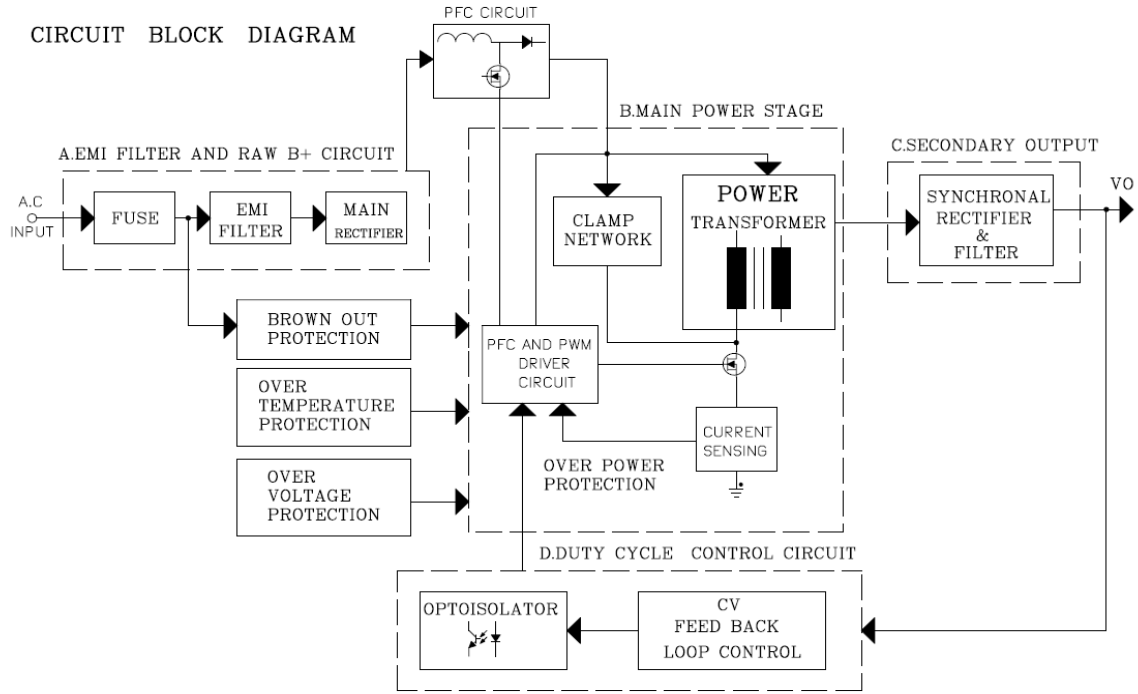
CIRCUIT BLOCK DIAGRAM

PFC CIRCUIT

B.MAIN POWER STAGE

A.EMI FILTER AND RAW B+ CIRCUIT

A.C INPUT

FUSE

EMI FILTER

MAIN RECTIFIER

CLAMP NETWORK

POWER TRANSFORMER

C.SECONDARY OUTPUT

SYNCHRONAL RECTIFIER & FILTER

VO

BROWN OUT PROTECTION

PFC AND PWM DRIVER CIRCUIT

OVER TEMPERATURE PROTECTION

CURRENT SENSING

OVER POWER PROTECTION

OVER VOLTAGE PROTECTION

D.DUTY CYCLE CONTROL CIRCUIT

OPTOISOLATOR

CV FEED BACK LOOP CONTROL